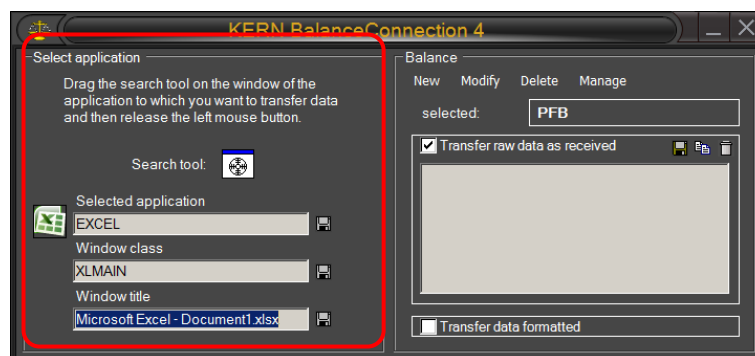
KERN BalanceConnection 4

Select application

Drag the search tool on the window of the application to which you want to transfer data and then release the left mouse button.

Search tool:

Selected application
EXCEL
Window class
XLMAIN
Window title
Microsoft Excel - Document1.xlsx

Balance
New Modify Delete Manage
selected: PFB
Transfer raw data as received
Transfer data formatted